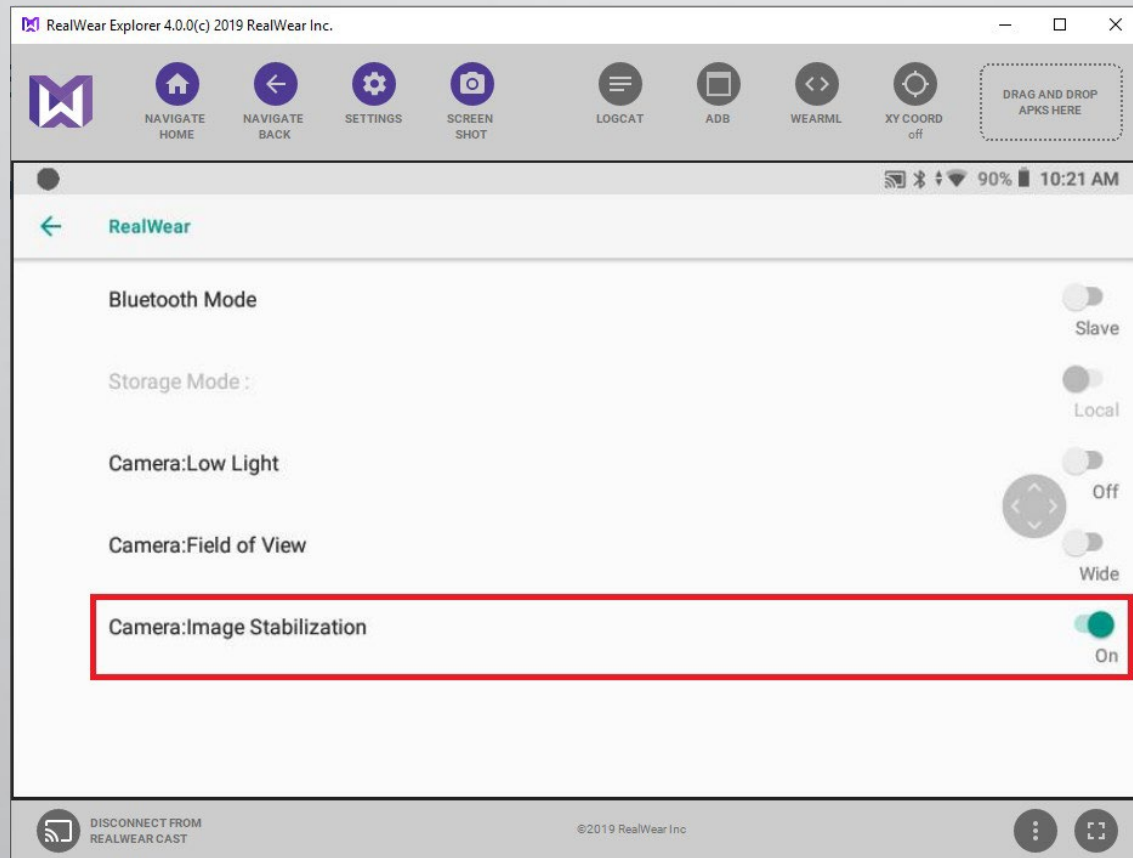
RealWear Explorer 4.0.0(c) 2019 RealWear Inc.

NAVIGATE HOME
NAVIGATE BACK
SETTINGS
SCREEN SHOT
LOGCAT
ADB
WEARML
XY COORD off
DRAG AND DROP APKS HERE

90% 10:21 AM

RealWear

Bluetooth Mode
Slave

Storage Mode :
Local

Camera:Low Light
Off

Camera:Field of View
Wide

Camera:Image Stabilization
On

DISCONNECT FROM REALWEAR CAST
©2019 RealWear Inc